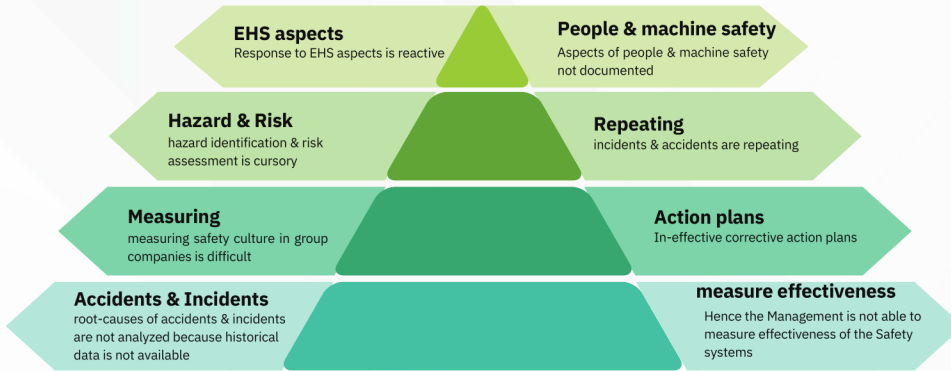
EHS aspects
Response to EHS aspects is reactive

People & machine safety
Aspects of people & machine safety not documented

Hazard & Risk
hazard identification & risk assessment is cursory

Repeating
incidents & accidents are repeating

Measuring
measuring safety culture in group companies is difficult

Action plans
In-effective corrective action plans

Accidents & Incidents
root-causes of accidents & incidents are not analyzed because historical data is not available

measure effectiveness
Hence the Management is not able to measure effectiveness of the Safety systems